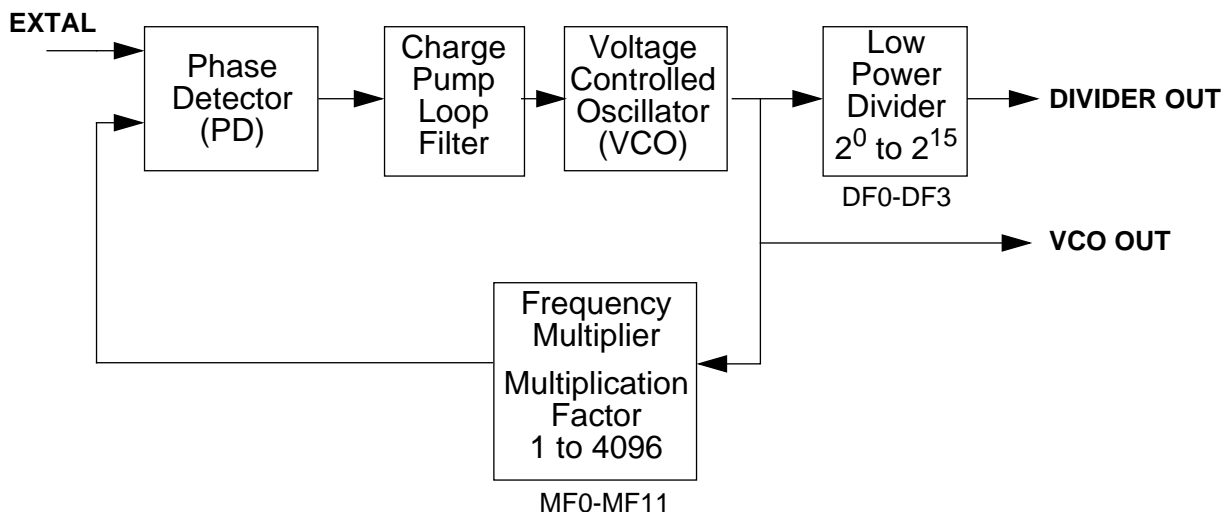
EXTAL

Phase Detector (PD)

Charge Pump Loop Filter

Voltage Controlled Oscillator (VCO)

Low Power Divider $2^0$ to $2^{15}$

DIVIDER OUT

DF0-DF3

VCO OUT

Frequency Multiplier

Multiplication Factor 1 to 4096

MF0-MF11